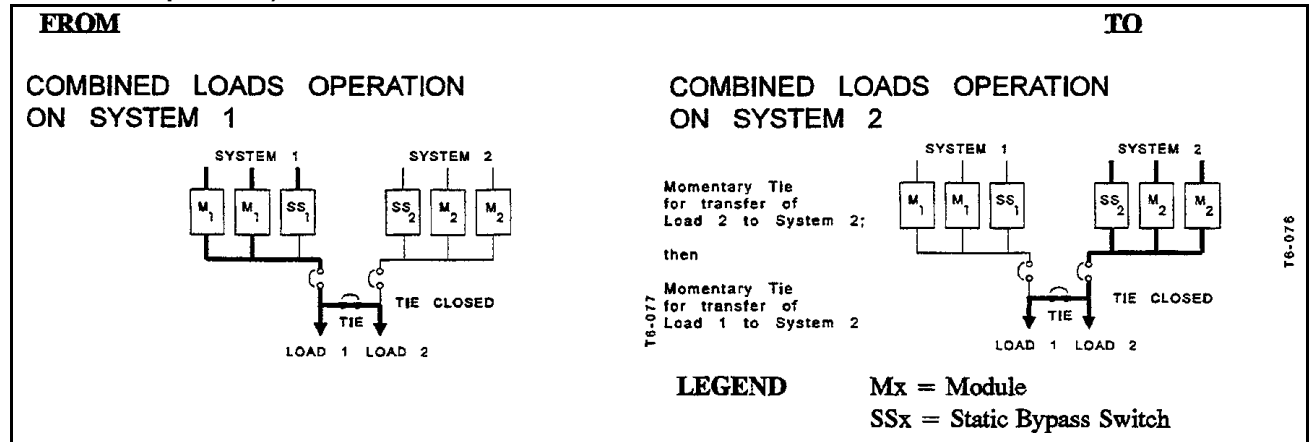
FROM

TO

COMBINED LOADS OPERATION ON SYSTEM 1

SYSTEM 1

SYSTEM 2

$M_1$ $M_1$ $SS_1$

$SS_2$ $M_2$ $M_2$

TIE CLOSED

TIE

LOAD 1 LOAD 2

COMBINED LOADS OPERATION ON SYSTEM 2

Momentary Tie for transfer of Load 2 to System 2;

then

Momentary Tie for transfer of Load 1 to System 2

T6-077

SYSTEM 1

SYSTEM 2

$M_1$ $M_1$ $SS_1$

$SS_2$ $M_2$ $M_2$

T6-076

TIE CLOSED

TIE

LOAD 1 LOAD 2

LEGEND Mx = Module
SSx = Static Bypass Switch